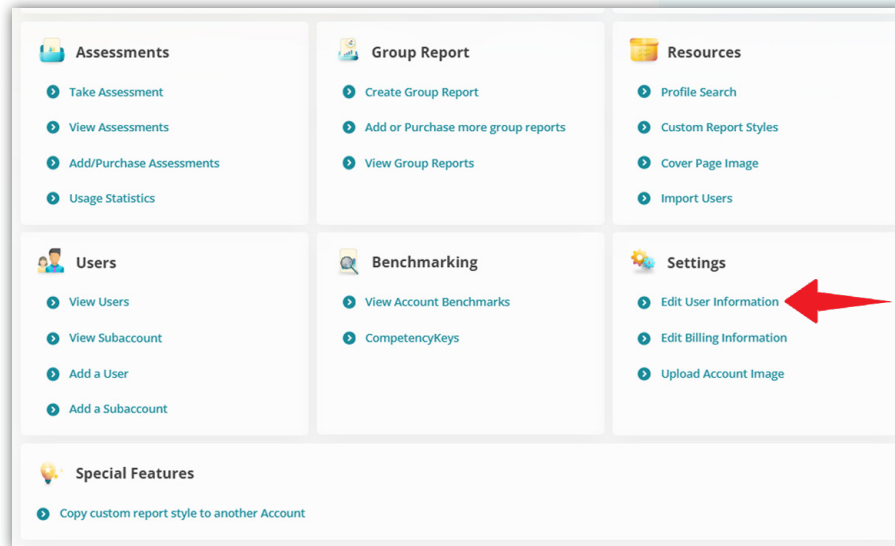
Assessments

Take Assessment

View Assessments

Add/Purchase Assessments

Usage Statistics

Group Report

Create Group Report

Add or Purchase more group reports

View Group Reports

Resources

Profile Search

Custom Report Styles

Cover Page Image

Import Users

Users

View Users

View Subaccount

Add a User

Add a Subaccount

Benchmarking

View Account Benchmarks

CompetencyKeys

Settings

Edit User Information

Edit Billing Information

Upload Account Image

Special Features

Copy custom report style to another Account